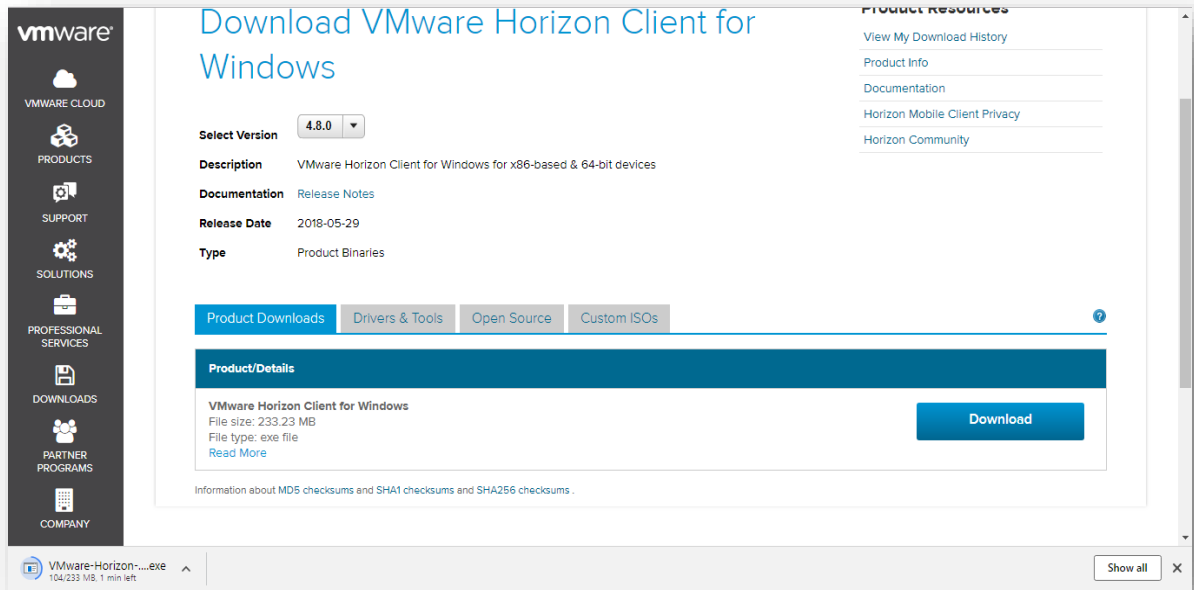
vmware

VMWARE CLOUD

PRODUCTS

SUPPORT

SOLUTIONS

PROFESSIONAL SERVICES

DOWNLOADS

PARTNER PROGRAMS

COMPANY

Download VMware Horizon Client for Windows

Product Resources

View My Download History

Product Info

Documentation

Horizon Mobile Client Privacy

Horizon Community

Select Version 4.8.0

Description VMware Horizon Client for Windows for x86-based & 64-bit devices

Documentation Release Notes

Release Date 2018-05-29

Type Product Binaries

Product Downloads | Drivers & Tools | Open Source | Custom ISOs

?

Product/Details

VMware Horizon Client for Windows
File size: 233.23 MB
File type: exe file
Read More

Download

Information about MD5 checksums and SHA1 checksums and SHA256 checksums .

VMware-Horizon-....exe
104/233 MB, 1 min left

Show all

X